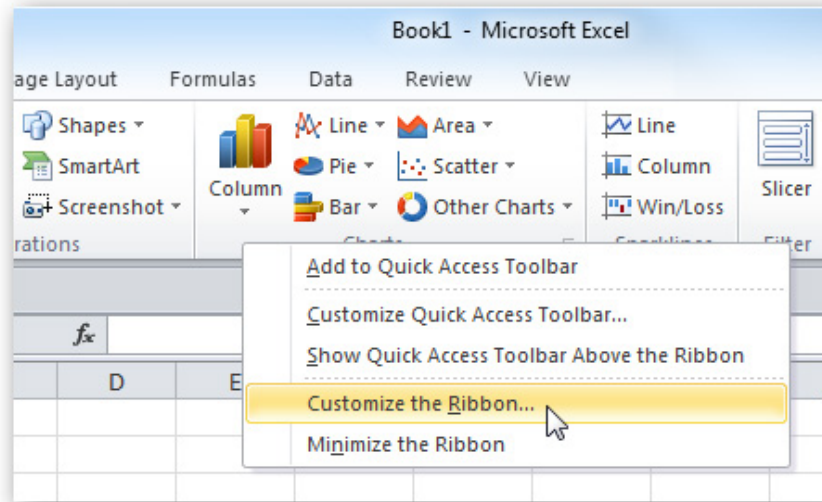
Book1 - Microsoft Excel

age Layout Formulas Data Review View

Shapes
SmartArt
Screenshot
rations

Column

Line
Pie
Bar

Area
Scatter
Other Charts

Line
Column
Win/Loss

Slicer

Add to Quick Access Toolbar
Customize Quick Access Toolbar...
Show Quick Access Toolbar Above the Ribbon
Customize the Ribbon...
Minimize the Ribbon

$f_x$

D
E